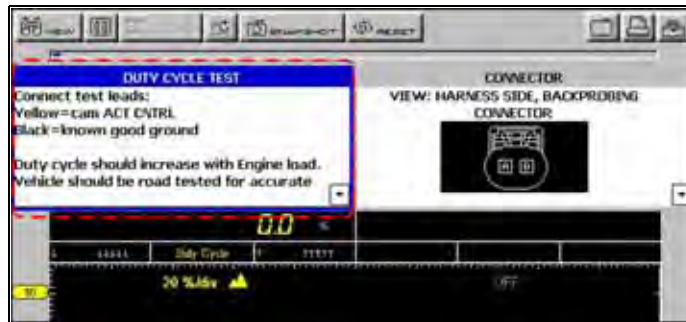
DUTY CYCLE TEST
Connect test leads:
Yellow=cam ACT CNTRL
Black=known good ground

Duty cycle should increase with Engine load. Vehicle should be road tested for accurate

CONNECTOR
VIEW: HARNESS SIDE, BACKPROBING CONNECTOR

0.0 %

Duty Cycle

20 %/div

OFF